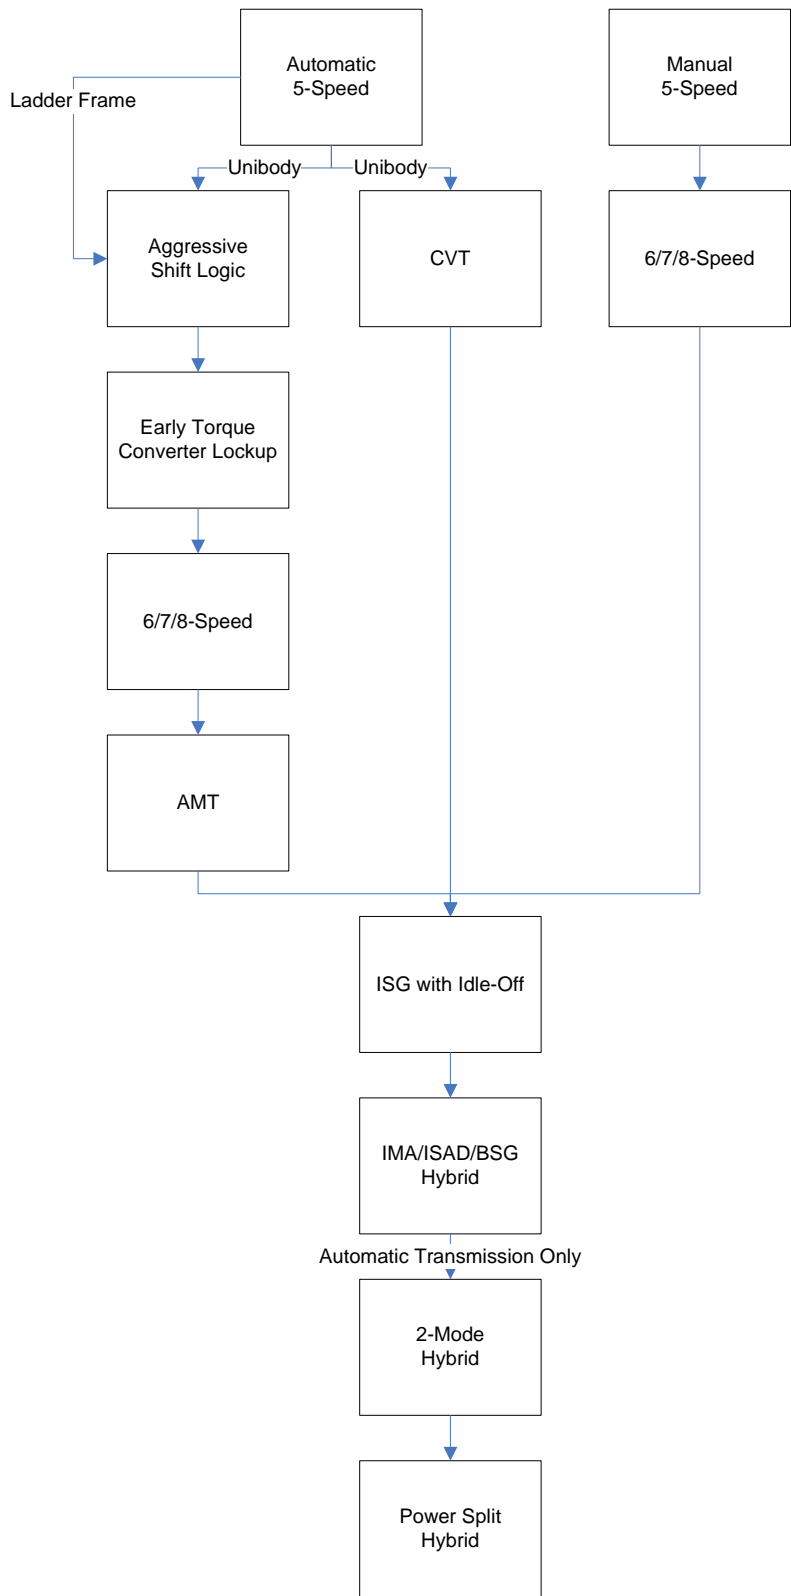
Automatic 5-Speed

Manual 5-Speed

Ladder Frame

Unibody

Unibody

Aggressive Shift Logic

CVT

6/7/8-Speed

Early Torque Converter Lockup

6/7/8-Speed

AMT

ISG with Idle-Off

IMA/ISAD/BSG Hybrid

Automatic Transmission Only

2-Mode Hybrid

Power Split Hybrid